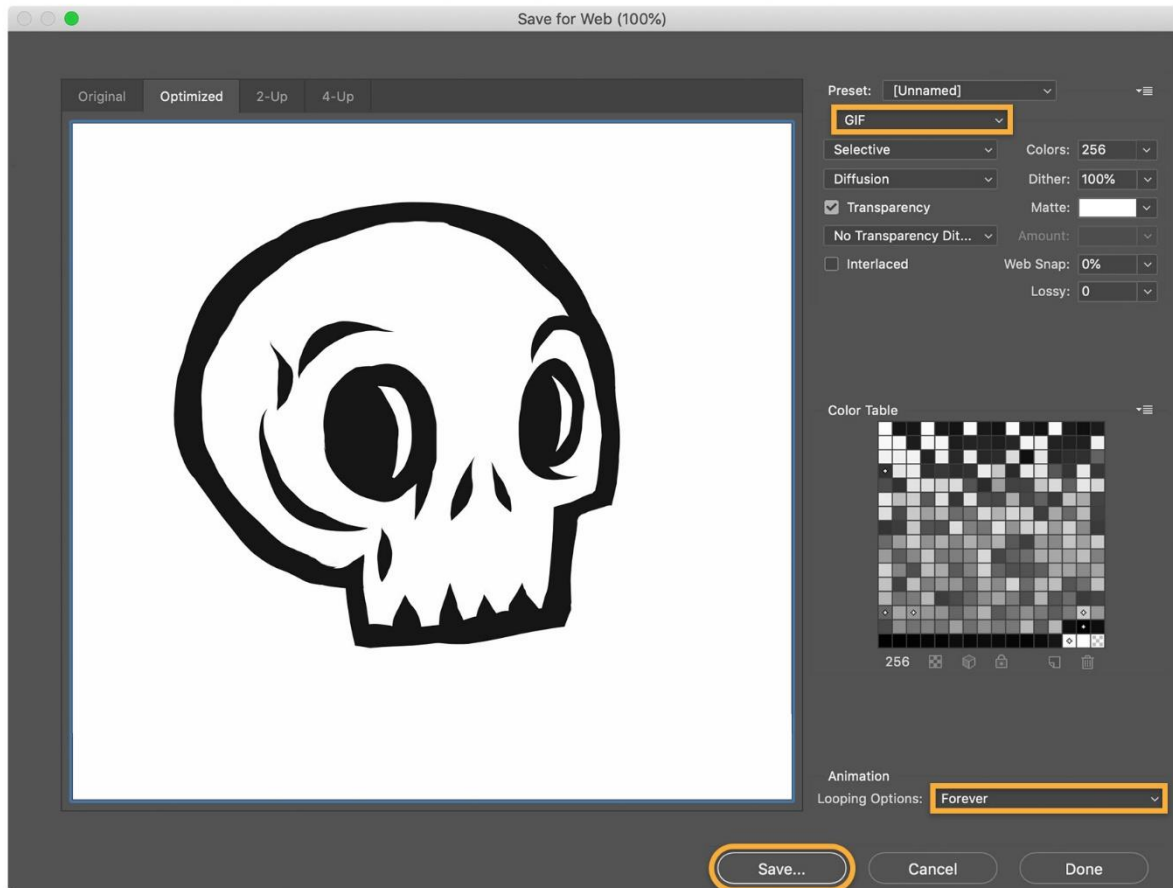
Save for Web (100%)

Original
Optimized
2-Up
4-Up

Preset: [Unnamed]
GIF
Selective
Colors: 256
Diffusion
Dither: 100%
Transparency
Matte:
No Transparency Dit...
Amount:
Interlaced
Web Snap: 0%
Lossy: 0

Color Table
256

Animation
Looping Options: Forever

Save...
Cancel
Done